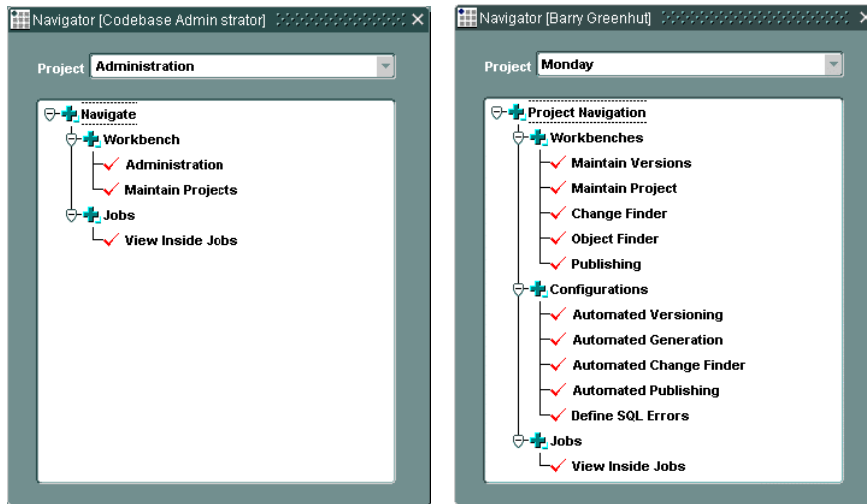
Navigator [Codebase Admin strator]

Project Administration

Navigate
Workbench
Administration
Maintain Projects
Jobs
View Inside Jobs

Navigator [Barry Greenhut]

Project Monday

Project Navigation
Workbenches
Maintain Versions
Maintain Project
Change Finder
Object Finder
Publishing
Configurations
Automated Versioning
Automated Generation
Automated Change Finder
Automated Publishing
Define SQL Errors
Jobs
View Inside Jobs